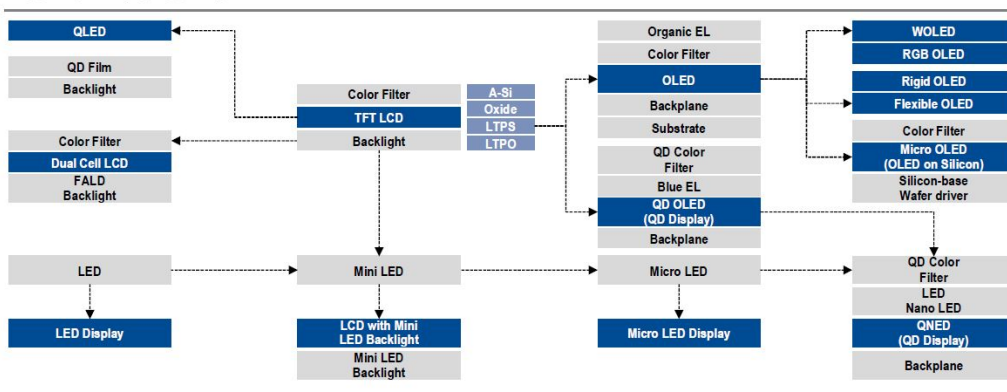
QLED

QD Film
Backlight

Color Filter
Dual Cell LCD
FALD Backlight

Color Filter
TFT LCD
Backlight

A-Si
Oxide
LTPS
LTPO

Organic EL
Color Filter
OLED
Backplane
Substrate

QD Color Filter
Blue EL
QD OLED (QD Display)
Backplane

WOLED
RGB OLED
Rigid OLED
Flexible OLED
Color Filter
Micro OLED (OLED on Silicon)
Silicon-base Wafer driver

LED
LED Display

Mini LED
LCD with Mini LED Backlight
Mini LED Backlight

Micro LED
Micro LED Display

QD Color Filter
LED Nano LED
QNED (QD Display)
Backplane